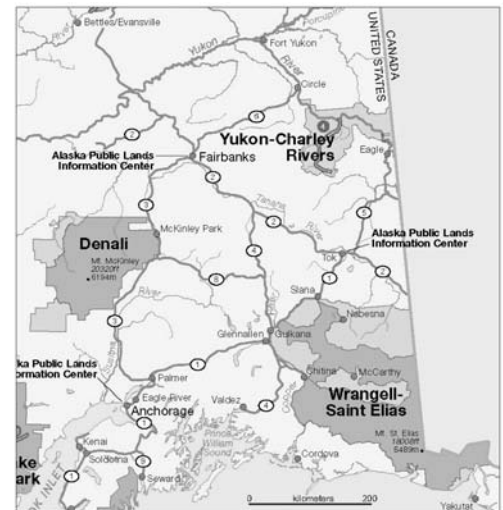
Bettles/Evansville
Yukon
Fort Yukon
Porcupine
UNITED STATES
CANADA
River
Circle
6
2
Yukon-Charley Rivers
Alaska Public Lands Information Center
Fairbanks
Eagle
2
Tanana
River
3
McKinley Park
2
5
Alaska Public Lands Information Center
Denali
Mt. McKinley 20320ft 6194m
4
Tok
2
8
1
Slana
River
Nabesna
3
Glennallen
Gulkana
ka Public Lands
ormation Center
1
Palmer
Chitina
McCarthy
Eagle River
Anchorage
Valdez
4
Wrangell-Saint Elias
1
Prince William Sound
Mt. St. Elias 18008ft 5489m
Kenai
Soldotna
9
Seward
Cordova
ke
ark
1
OOK INLET
0
kilometers
200
Yakutat